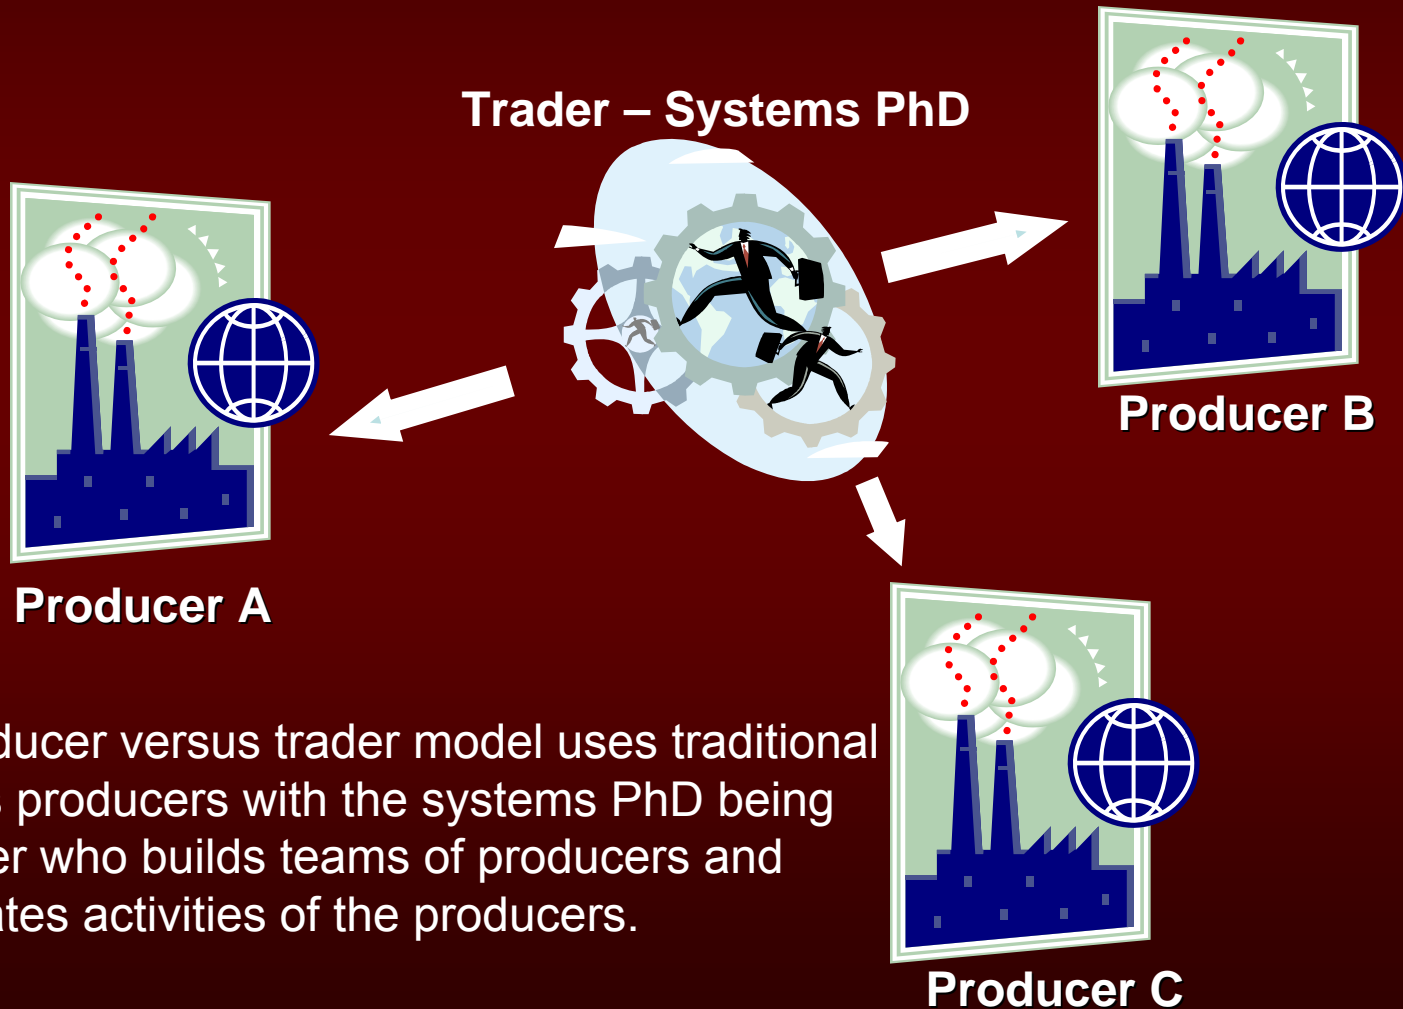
Trader – Systems PhD

Producer B

Producer A

Producer C

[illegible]ducer versus trader model uses traditional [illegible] producers with the systems PhD being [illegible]er who builds teams of producers and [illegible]tes activities of the producers.